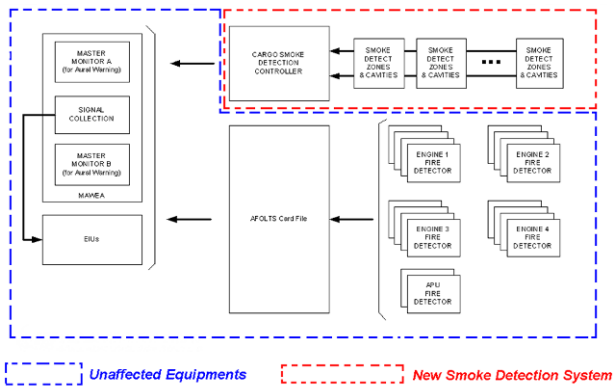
MASTER MONITOR A (for Aural Warning)

SIGNAL COLLECTION

MASTER MONITOR B (for Aural Warning)

MAWEA

EIUs

CARGO SMOKE DETECTION CONTROLLER

SMOKE DETECT ZONES & CAVITIES

SMOKE DETECT ZONES & CAVITIES

SMOKE DETECT ZONES & CAVITIES

AFOLTS Card File

ENGINE 1 FIRE DETECTOR

ENGINE 2 FIRE DETECTOR

ENGINE 3 FIRE DETECTOR

ENGINE 4 FIRE DETECTOR

APU FIRE DETECTOR

Unaffected Equipments

New Smoke Detection System